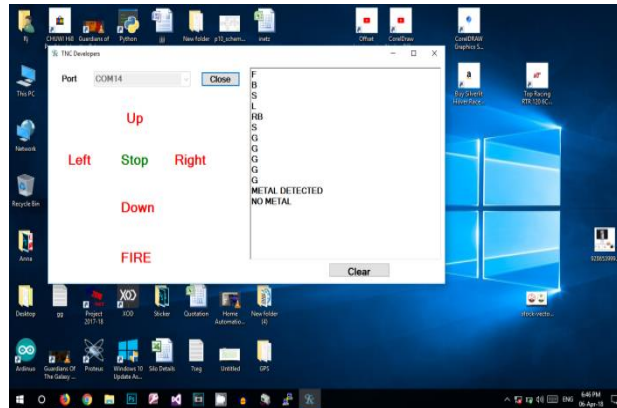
Rj
CHUWI Hi8 Pro
Guardians of
Python
jjj
New folder
p10_schem...
invtc
Offset
CorelDraw
CorelDRAW Graphics S...

TNC Developes
Port
COM14
Close
Up
Left
Stop
Right
Down
FIRE
F
B
S
L
RB
S
G
G
G
G
G
METAL DETECTED
NO METAL
Clear

This PC
Network
Recycle Bin
Anna
Buy Sihenit Hover Race...
Top Racing RTR 120 6C...
92365399...

Desktop
gg
Project 2017-18
XOD
Sticker
Quotation
Home Automatio...
New folder (4)
stock-vecto...

Arduino
Guardians Of The Galaxy ...
Proteus
Windows 10 Update As...
Silo Details
Tueg
Untitled
GPS

ENG
6:46 PM
06-Apr-18